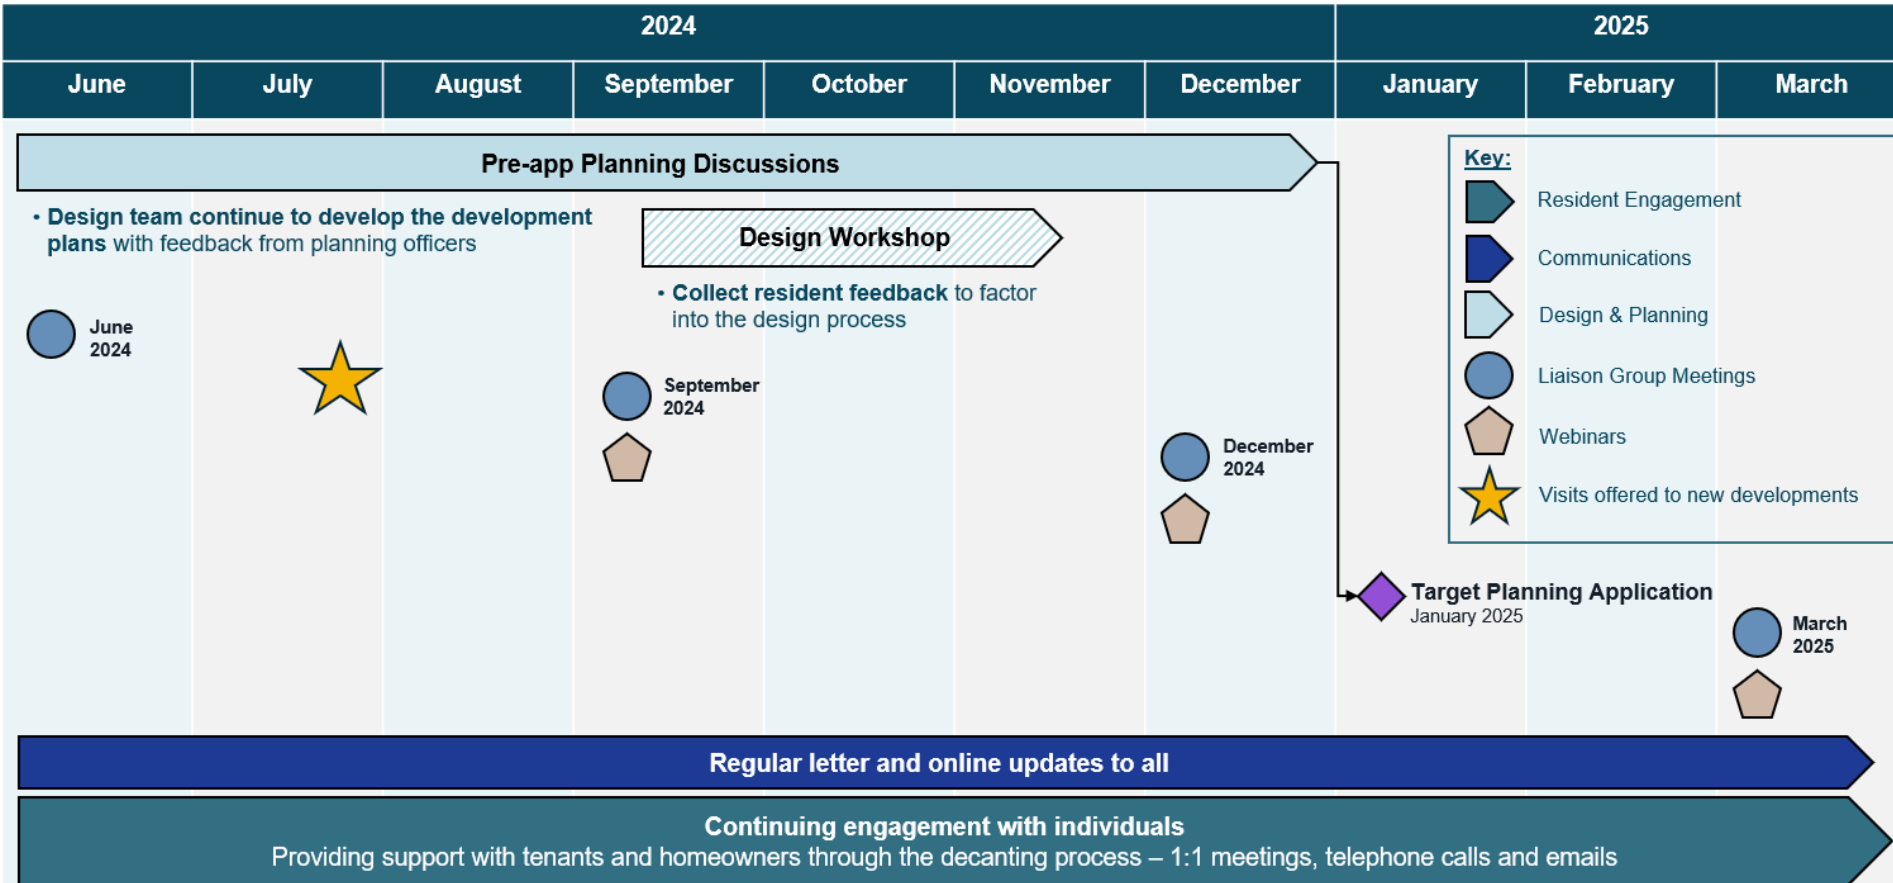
| 2024 | | | | | | | 2025 | | |
|---|---|---|---|---|---|---|---|---|---|
| June | July | August | September | October | November | December | January | February | March |

Pre-app Planning Discussions

• Design team continue to develop the development plans with feedback from planning officers

Design Workshop

• Collect resident feedback to factor into the design process

June 2024

September 2024

December 2024

Target Planning Application
January 2025

March 2025

Key:
Resident Engagement
Communications
Design & Planning
Liaison Group Meetings
Webinars
Visits offered to new developments

Regular letter and online updates to all

Continuing engagement with individuals
Providing support with tenants and homeowners through the decanting process – 1:1 meetings, telephone calls and emails